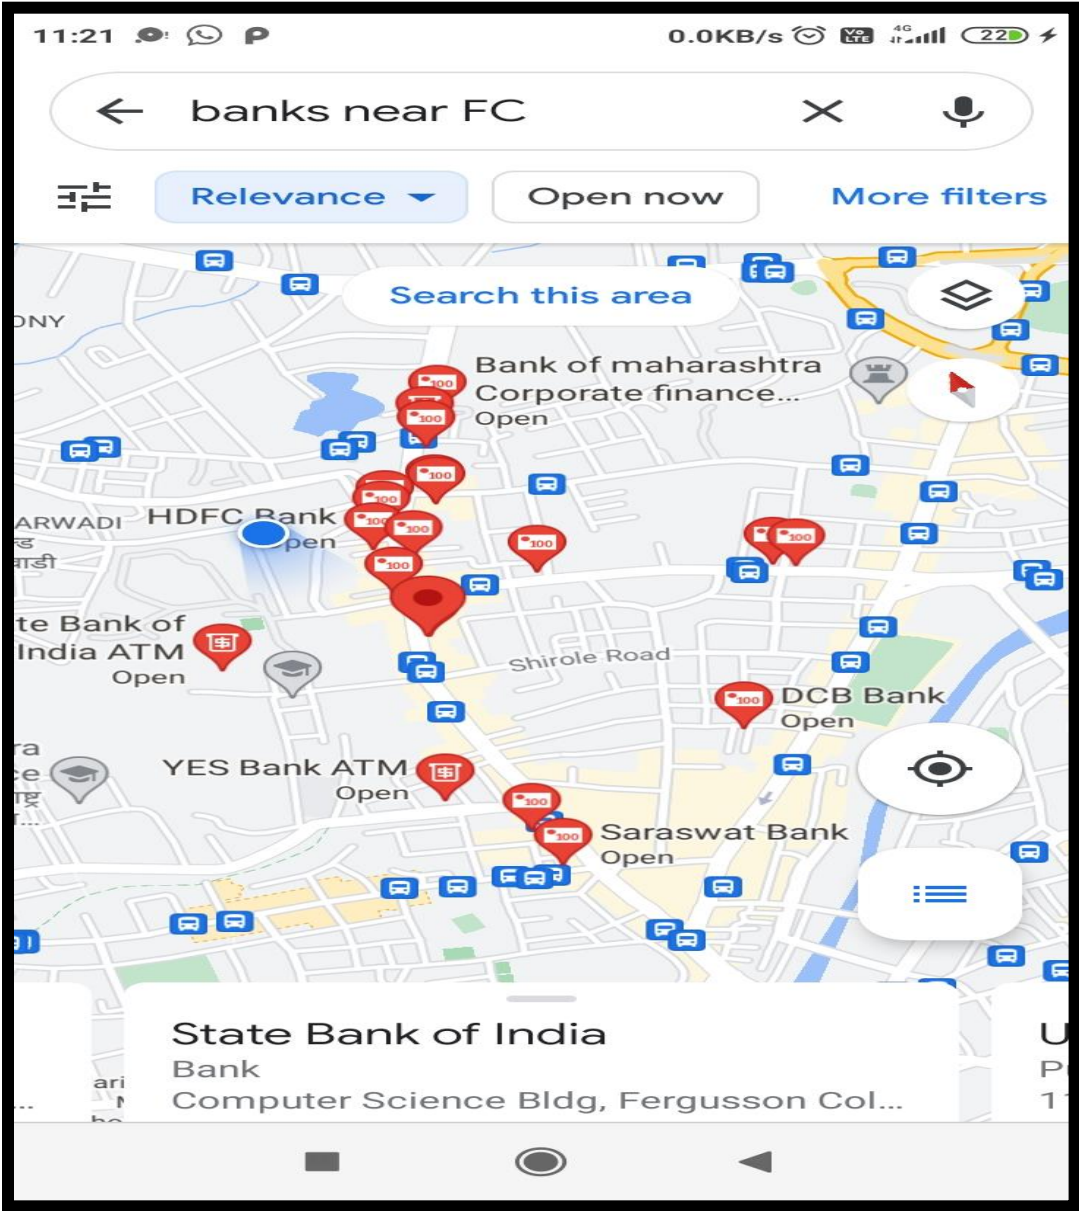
11:21

0.0KB/s 4G 22

banks near FC

Relevance

Open now

More filters

Search this area

ONY

Bank of maharashtra Corporate finance... Open

ARWADI

HDFC Bank Open

te Bank of India ATM Open

Shirole Road

DCB Bank Open

YES Bank ATM Open

Saraswat Bank Open

State Bank of India
Bank
Computer Science Bldg, Fergusson Col...